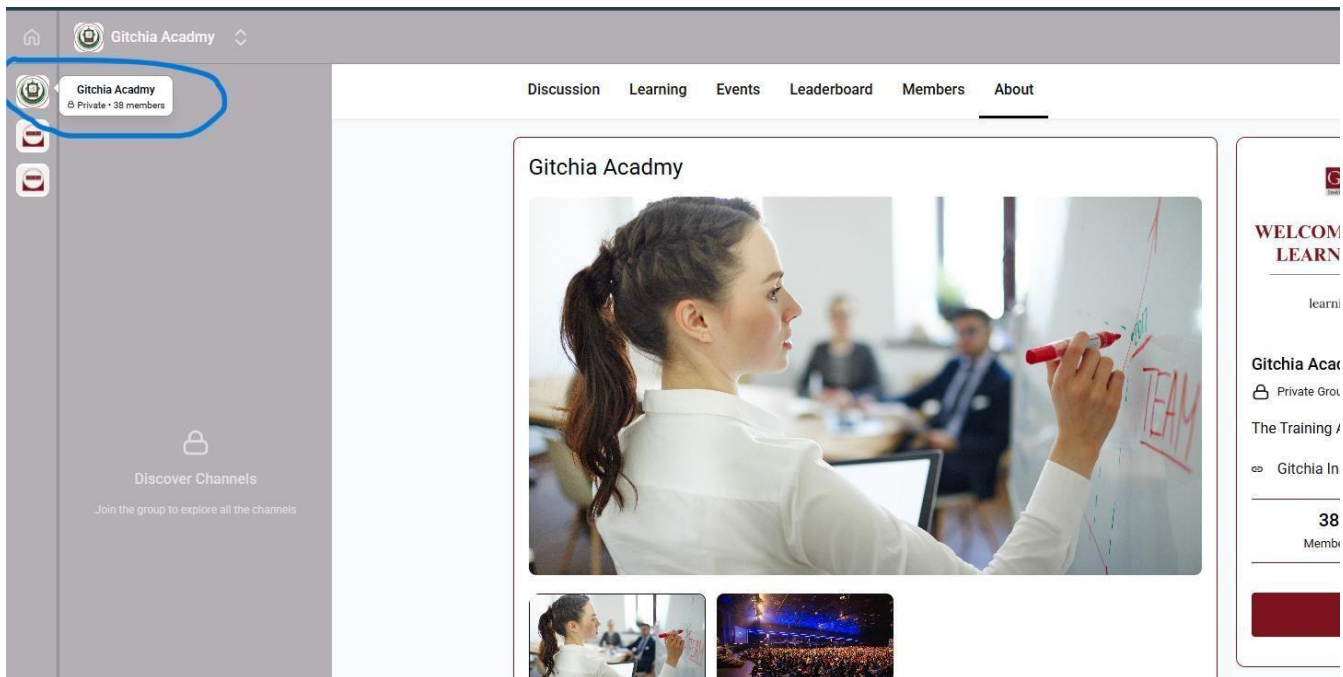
Gitchia Acadmy

Gitchia Acadmy
Private • 38 members

Discover Channels
Join the group to explore all the channels

Discussion Learning Events Leaderboard Members About

Gitchia Acadmy

TEAM

G

WELCOM
LEARN

learni

Gitchia Acad
Private Grou
The Training A
Gitchia In
38
Membe